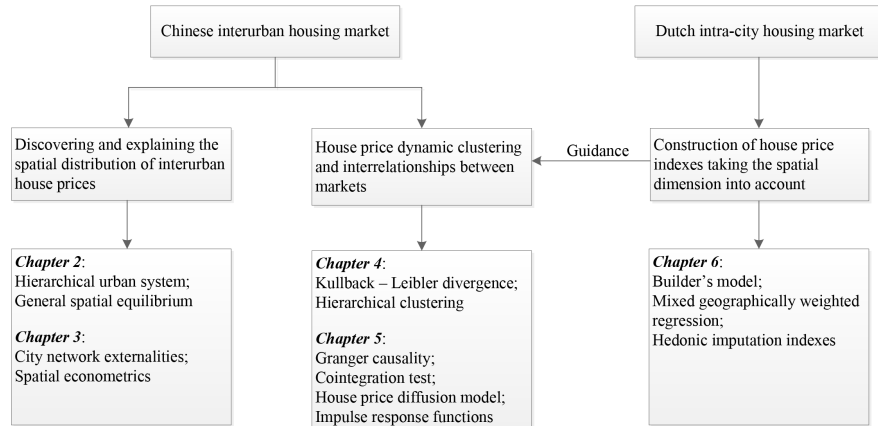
Chinese interurban housing market

Dutch intra-city housing market

Discovering and explaining the spatial distribution of interurban house prices

House price dynamic clustering and interrelationships between markets

Guidance

Construction of house price indexes taking the spatial dimension into account

*Chapter 2*:
Hierarchical urban system;
General spatial equilibrium

*Chapter 3*:
City network externalities;
Spatial econometrics

*Chapter 4*:
Kullback – Leibler divergence;
Hierarchical clustering

*Chapter 5*:
Granger causality;
Cointegration test;
House price diffusion model;
Impulse response functions

*Chapter 6*:
Builder's model;
Mixed geographically weighted regression;
Hedonic imputation indexes